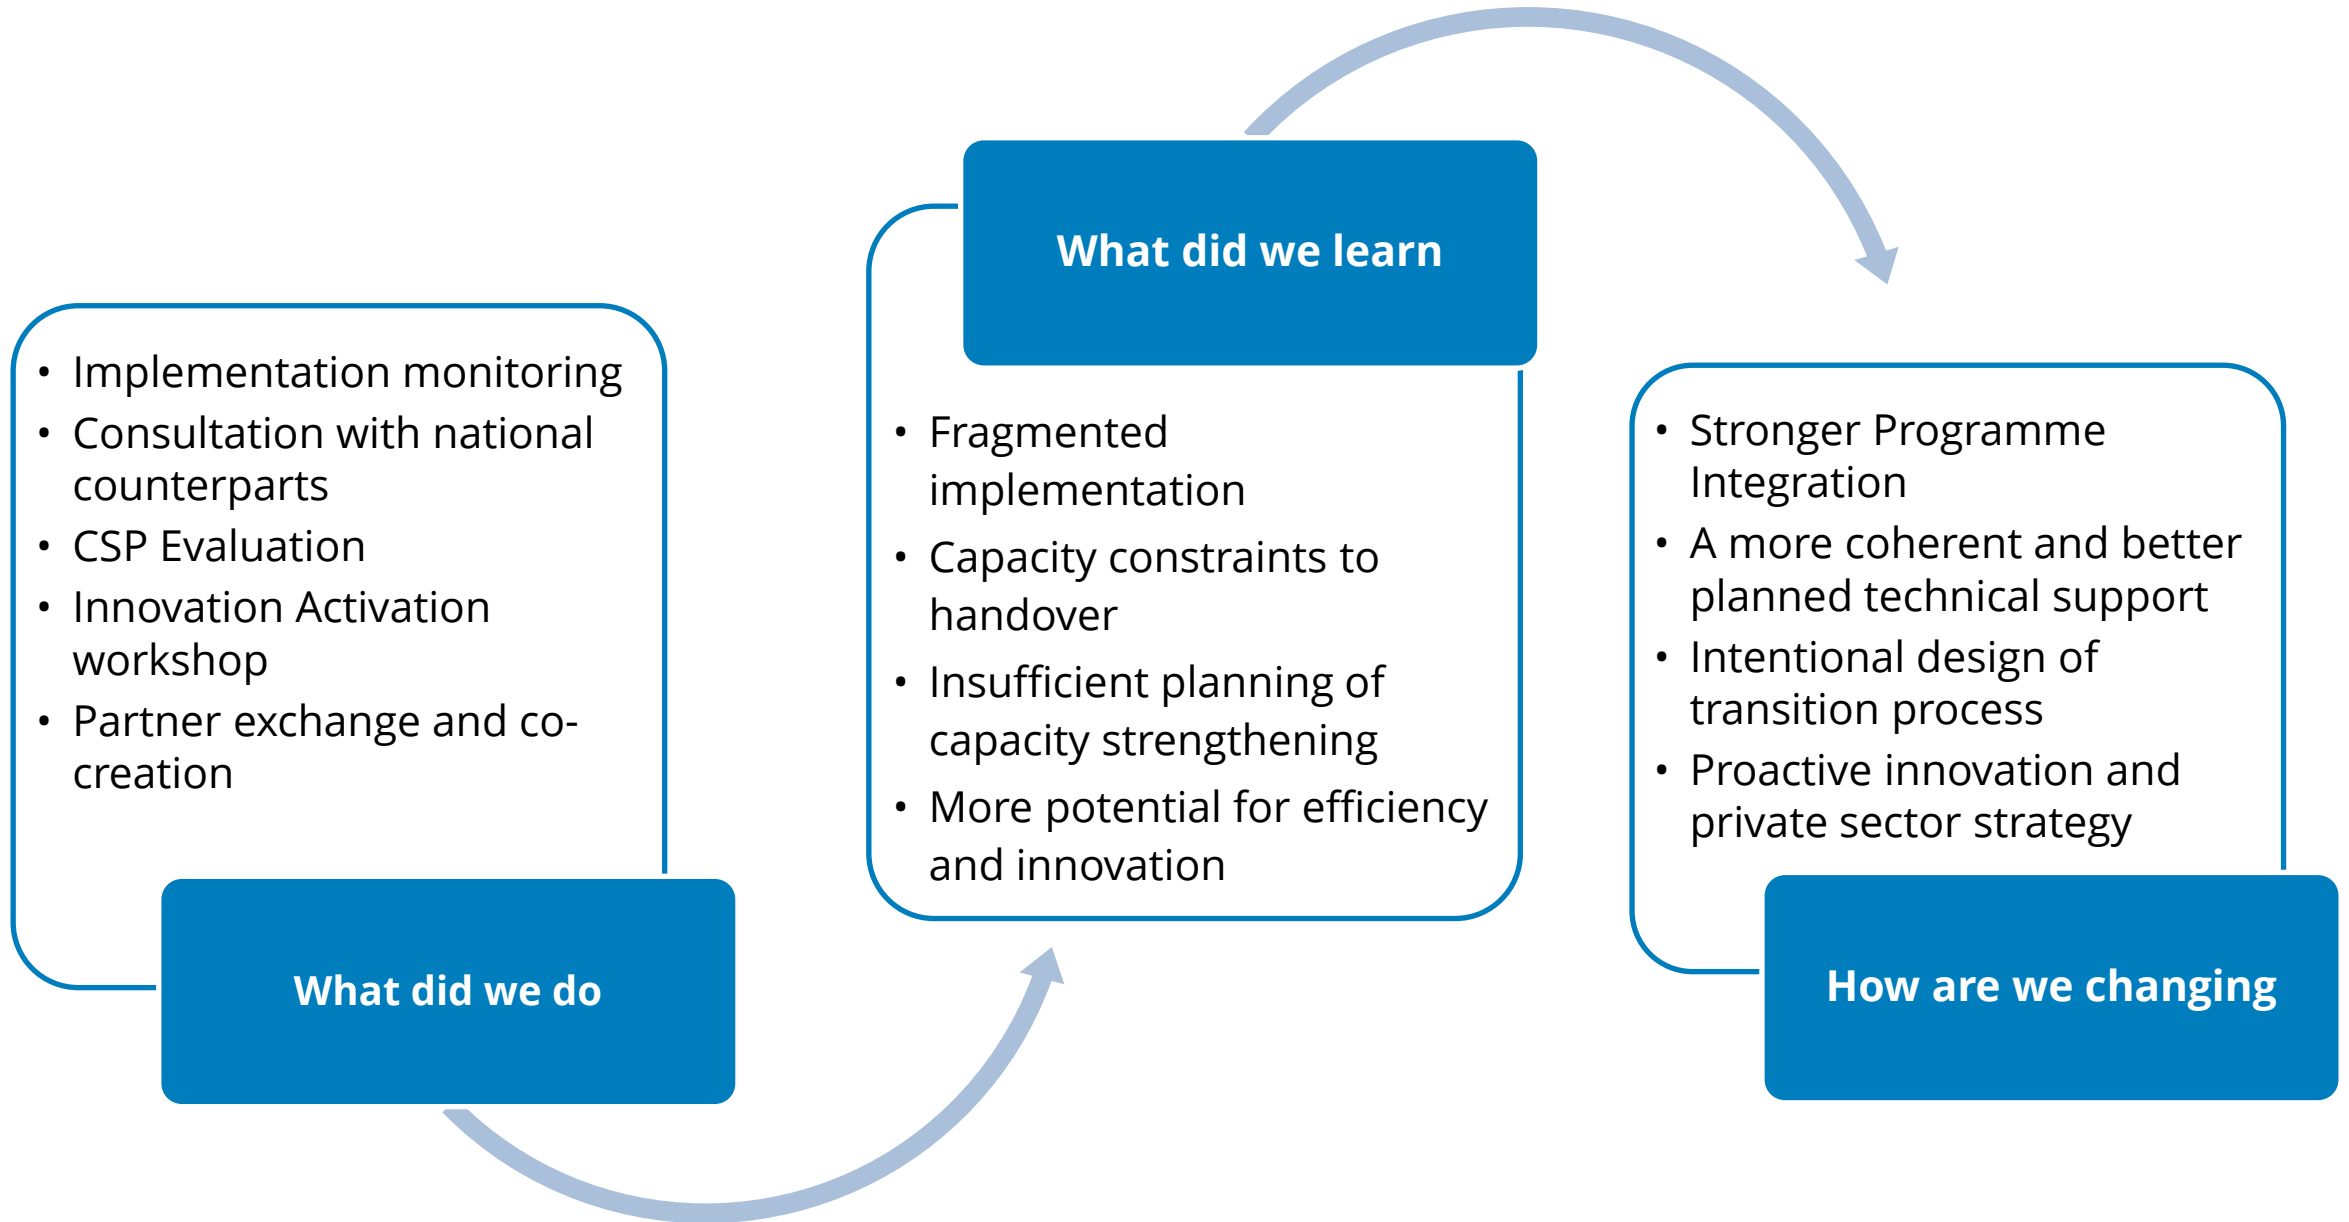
- Implementation monitoring
- Consultation with national counterparts
- CSP Evaluation
- Innovation Activation workshop
- Partner exchange and co-creation

What did we do

What did we learn

- Fragmented implementation
- Capacity constraints to handover
- Insufficient planning of capacity strengthening
- More potential for efficiency and innovation

- Stronger Programme Integration
- A more coherent and better planned technical support
- Intentional design of transition process
- Proactive innovation and private sector strategy

How are we changing